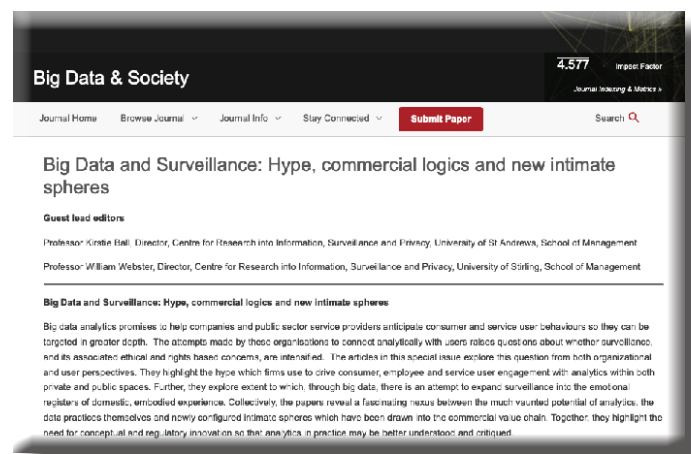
Big Data & Society

4.577 Impact Factor

Journal Indexing & Metrics »

Journal Home Browse Journal Journal Info Stay Connected Submit Paper Search

Big Data and Surveillance: Hype, commercial logics and new intimate spheres

Guest lead editors

Professor Kirstie Ball, Director, Centre for Research into Information, Surveillance and Privacy, University of St Andrews, School of Management

Professor William Webster, Director, Centre for Research into Information, Surveillance and Privacy, University of Stirling, School of Management

Big Data and Surveillance: Hype, commercial logics and new intimate spheres

Big data analytics promises to help companies and public sector service providers anticipate consumer and service user behaviours so they can be targeted in greater depth. The attempts made by these organisations to connect analytically with users raises questions about whether surveillance, and its associated ethical and rights based concerns, are intensified. The articles in this special issue explore this question from both organizational and user perspectives. They highlight the hype which firms use to drive consumer, employee and service user engagement with analytics within both private and public spaces. Further, they explore extent to which, through big data, there is an attempt to expand surveillance into the emotional registers of domestic, embodied experience. Collectively, the papers reveal a fascinating nexus between the much vaunted potential of analytics, the data practices themselves and newly configured intimate spheres which have been drawn into the commercial value chain. Together, they highlight the need for conceptual and regulatory innovation so that analytics in practice may be better understood and critiqued.